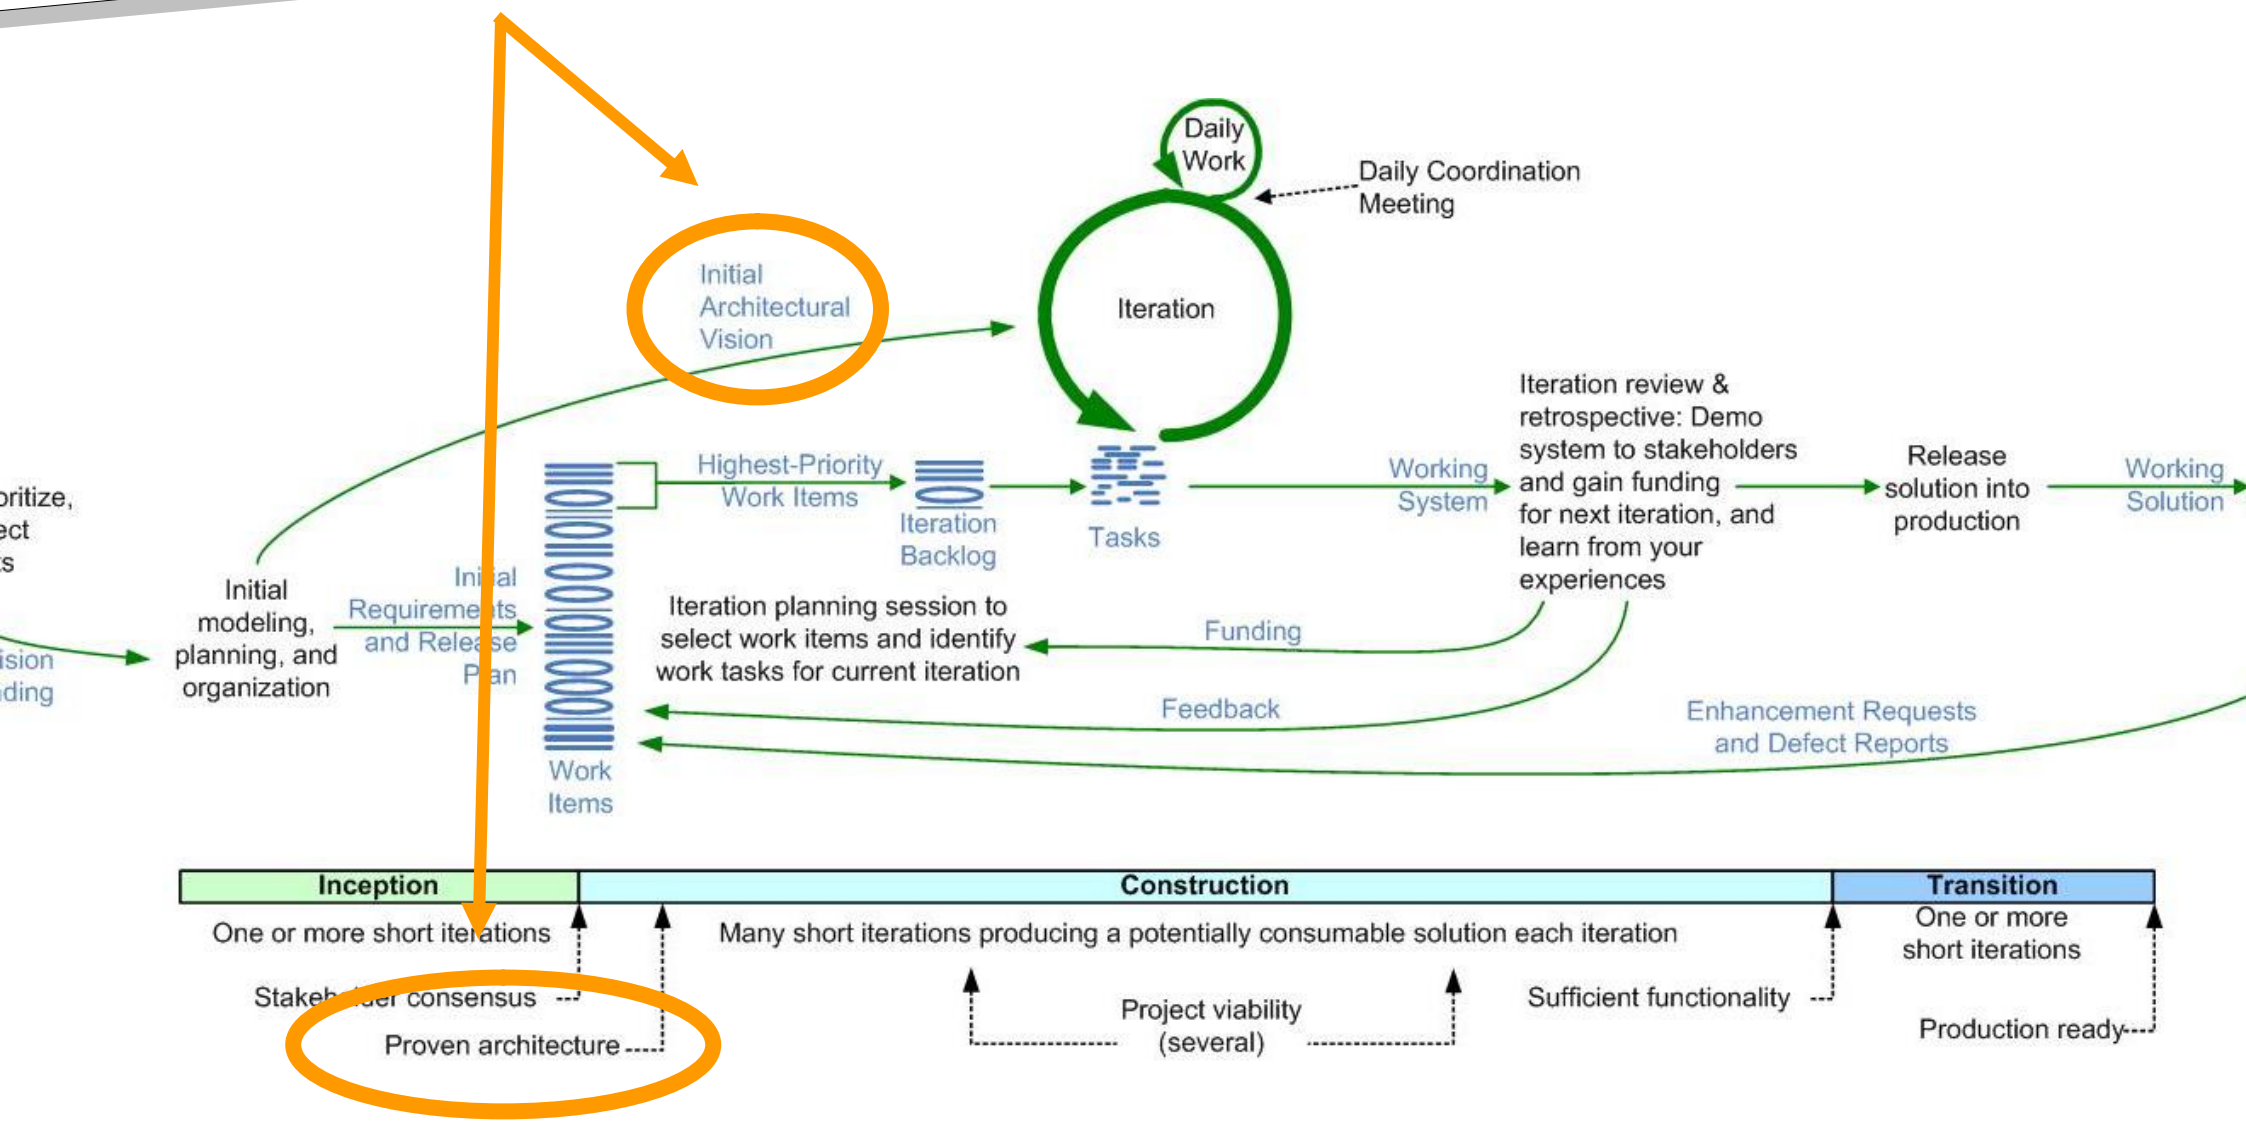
Daily Work

Daily Coordination Meeting

Initial Architectural Vision

Iteration

oritize, ect ts

ision ding

Initial modeling, planning, and organization

Ini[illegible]al Requireme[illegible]ts and Rele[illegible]se P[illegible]an

Work Items

Highest-Priority Work Items

Iteration Backlog

Tasks

Working System

Iteration review & retrospective: Demo system to stakeholders and gain funding for next iteration, and learn from your experiences

Release solution into production

Working Solution

Iteration planning session to select work items and identify work tasks for current iteration

Funding

Feedback

Enhancement Requests and Defect Reports

| Inception | Construction | Transition |
|---|---|---|

One or more short ite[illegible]ations

Many short iterations producing a potentially consumable solution each iteration

One or more short iterations

Stakeh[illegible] consensus

Proven architecture

Project viability (several)

Sufficient functionality

Production ready